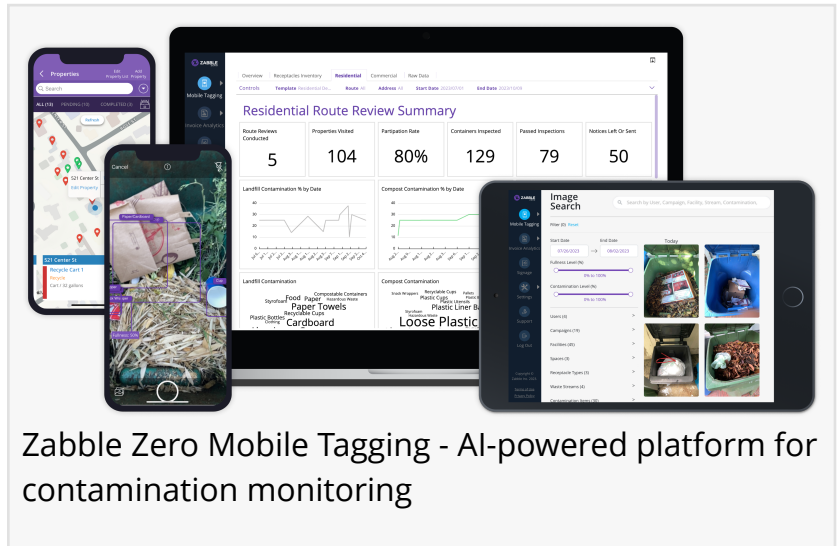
Properties
Search
ALL (13) PENDING (10) COMPLETED (3)
Refresh
S21 Center St
Edit Property
S21 Center St
Recycle Cart 1
Recycle
Cart / 32 gallons

Cancel
Paper/Cardboard

Mobile Tagging
Invoice Analytics

Overview Receptacles Inventory Residential Commercial Raw Data
Controls Template Route All Address All Start Date End Date
Residential Route Review Summary

| Route Reviews Conducted | Properties Visited | Partipation Rate | Containers Inspected | Passed Inspections | Notices Left Or Sent |
|---|---|---|---|---|---|
| 5 | 104 | 80% | 129 | 79 | 50 |

Landfill Contamination % by Date
Compost Contamination % by Date
Landfill Contamination
Styrofoam Food Paper Compostable Containers Paper Towels Recyclable Cups Plastic Bottles Cardboard
Compost Contamination
Recyclable Cups Plastic Cups Loose Plastic Plastic Liner Ba

Image Search
Search by User, Campaign, Facility, Stream, Contaminates...
Mobile Tagging
Invoice Analytics
Signage
Settings
Support
Log Out
Filter (0) Reset
Start Date End Date
07/26/2023 08/02/2023
Today
Fullness Level (%)
0% to 100%
Contamination Level (%)
0% to 100%
Users (4)
Campaigns (19)
Facilities (85)
Spaces (3)
Receptacle Types (3)
Waste Streams (4)
Contamination Items (95)

Zabble Zero Mobile Tagging - AI-powered platform for contamination monitoring